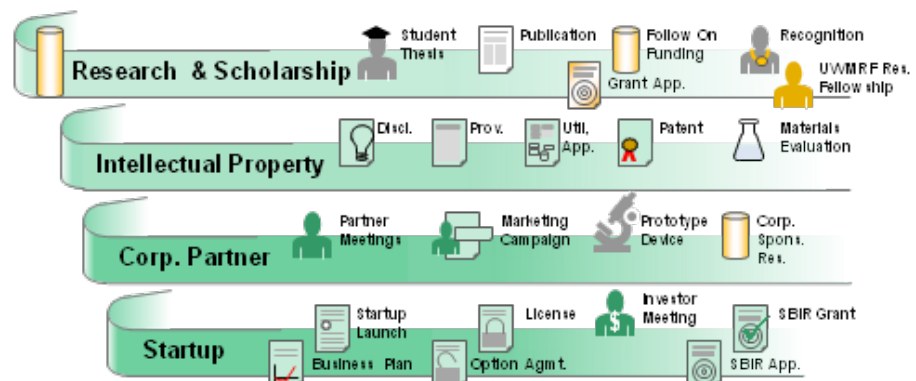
Research & Scholarship

Student Thesis

Publication

Follow On Funding

Recognition

Grant App.

UWMRF Res. Fellow ship

Intellectual Property

Discl.

Prov.

Util. App.

Patent

Materials Evaluation

Corp. Partner

Partner Meetings

Marketing Campaign

Prototype Device

Corp. Spons. Res.

Startup

Startup Launch

License

Investor Meeting

SBIR Grant

Business Plan

Option Agmt.

SBIR App.